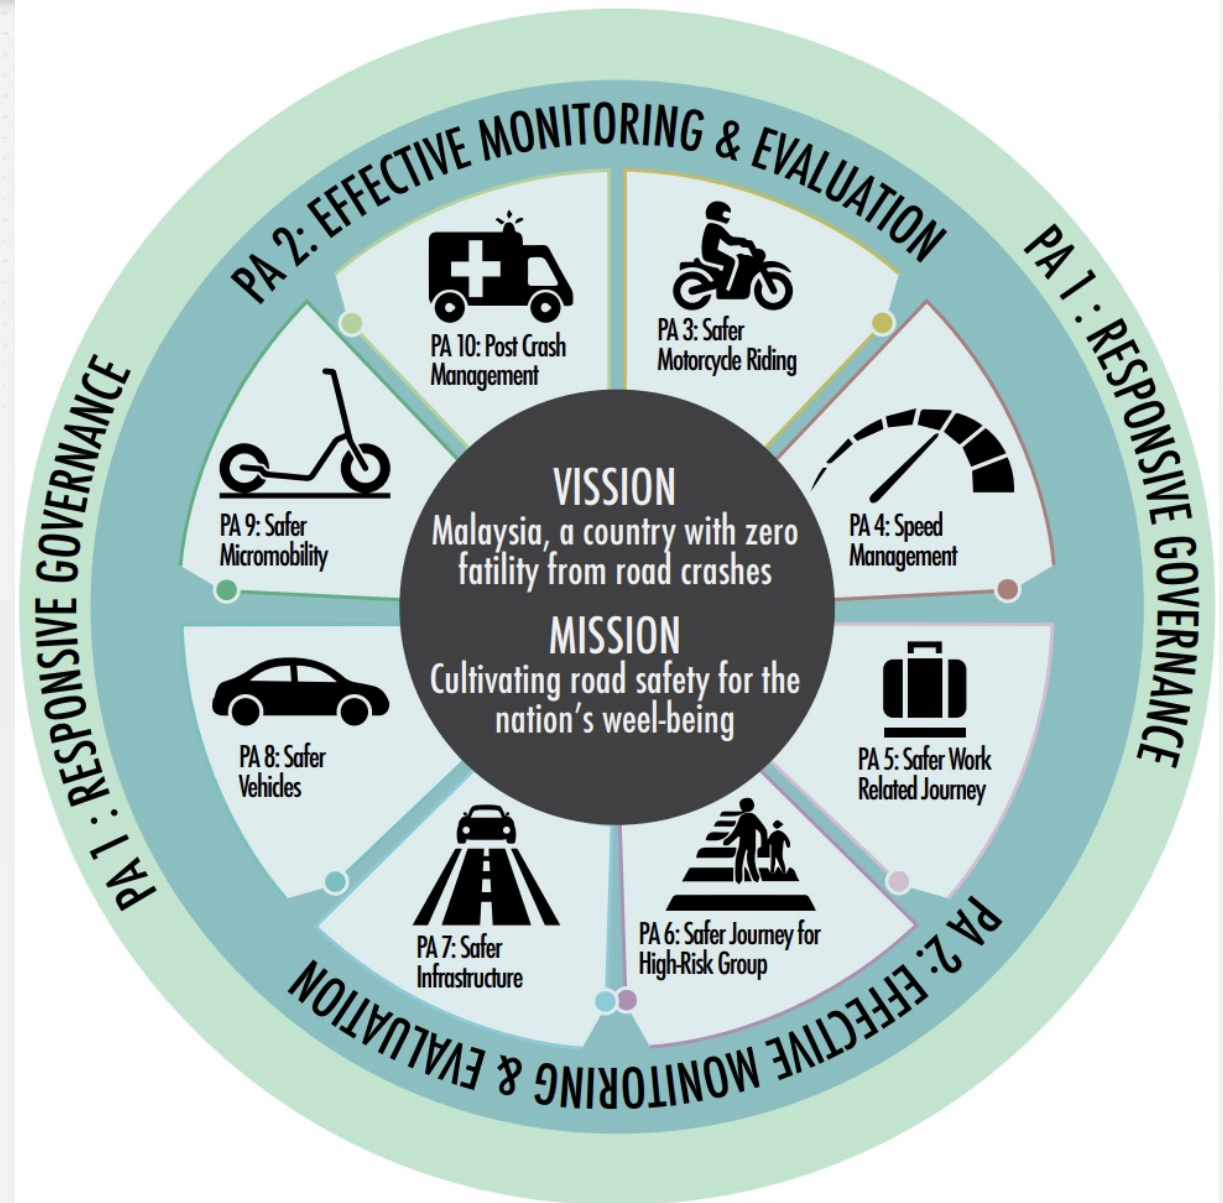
PA 2: EFFECTIVE MONITORING & EVALUATION

PA 1 : RESPONSIVE GOVERNANCE

PA 1 : RESPONSIVE GOVERNANCE

PA 10: Post Crash Management

PA 3: Safer Motorcycle Riding

PA 9: Safer Micromobility

PA 4: Speed Management

VISSION
Malaysia, a country with zero fatility from road crashes

MISSION
Cultivating road safety for the nation's weel-being

PA 8: Safer Vehicles

PA 5: Safer Work Related Journey

PA 7: Safer Infrastructure

PA 6: Safer Journey for High-Risk Group

PA 2: EFFECTIVE MONITORING & EVALUATION